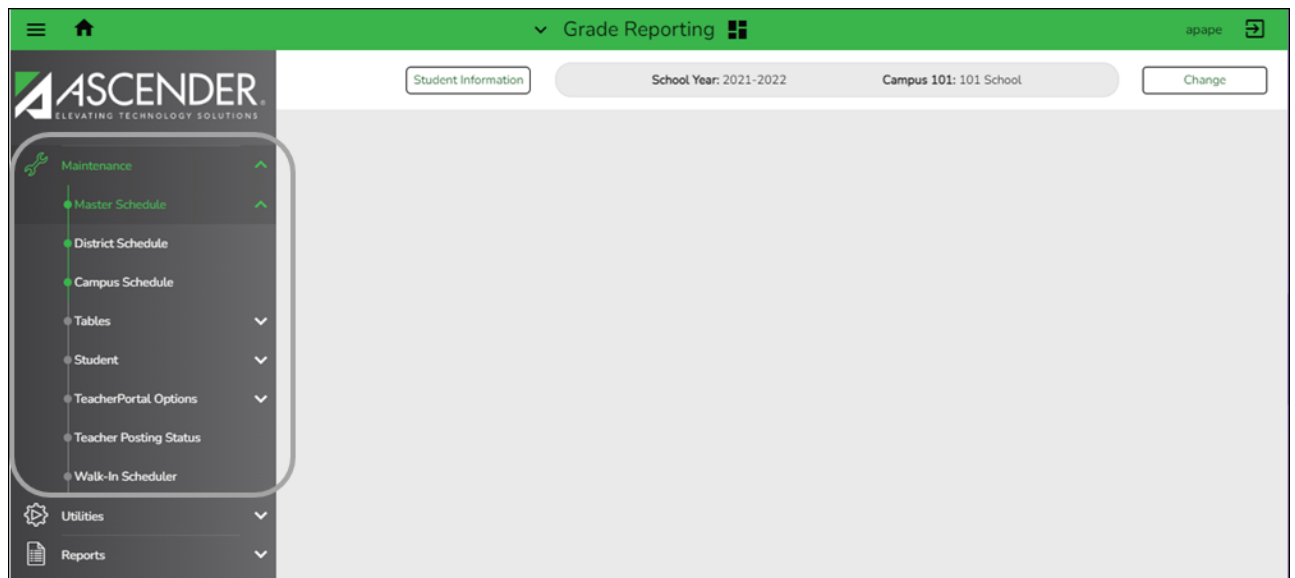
Grade Reporting

apape

ASCENDER
ELEVATING TECHNOLOGY SOLUTIONS

Student Information

School Year: 2021-2022

Campus 101: 101 School

Change

Maintenance

Master Schedule

District Schedule

Campus Schedule

Tables

Student

TeacherPortal Options

Teacher Posting Status

Walk-In Scheduler

Utilities

Reports